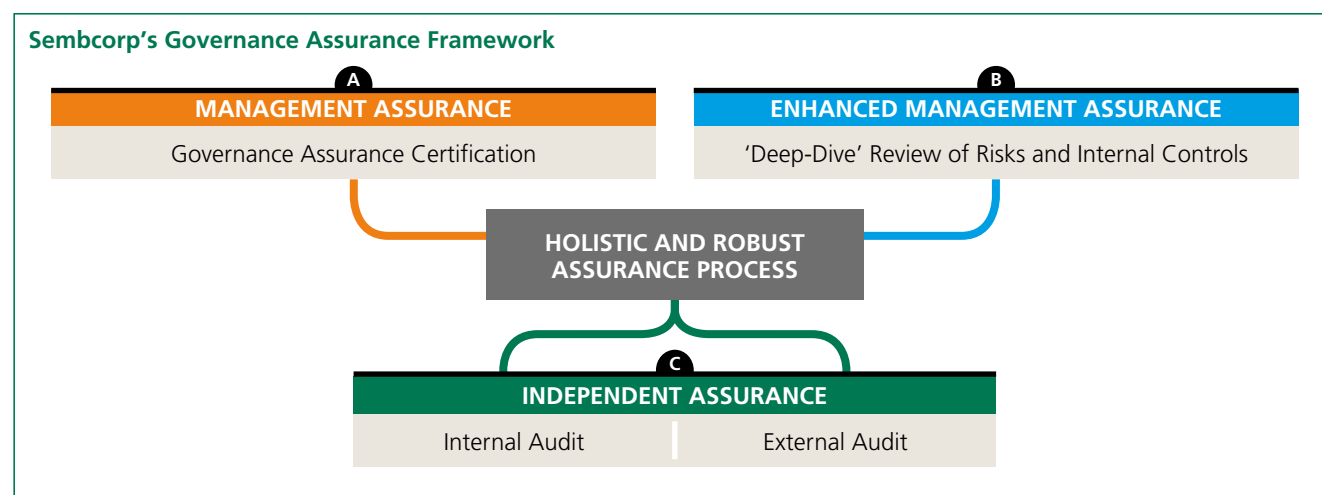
Sembcorp's Governance Assurance Framework

A
MANAGEMENT ASSURANCE
Governance Assurance Certification

B
ENHANCED MANAGEMENT ASSURANCE
'Deep-Dive' Review of Risks and Internal Controls

HOLISTIC AND ROBUST ASSURANCE PROCESS

C
INDEPENDENT ASSURANCE
Internal Audit
External Audit